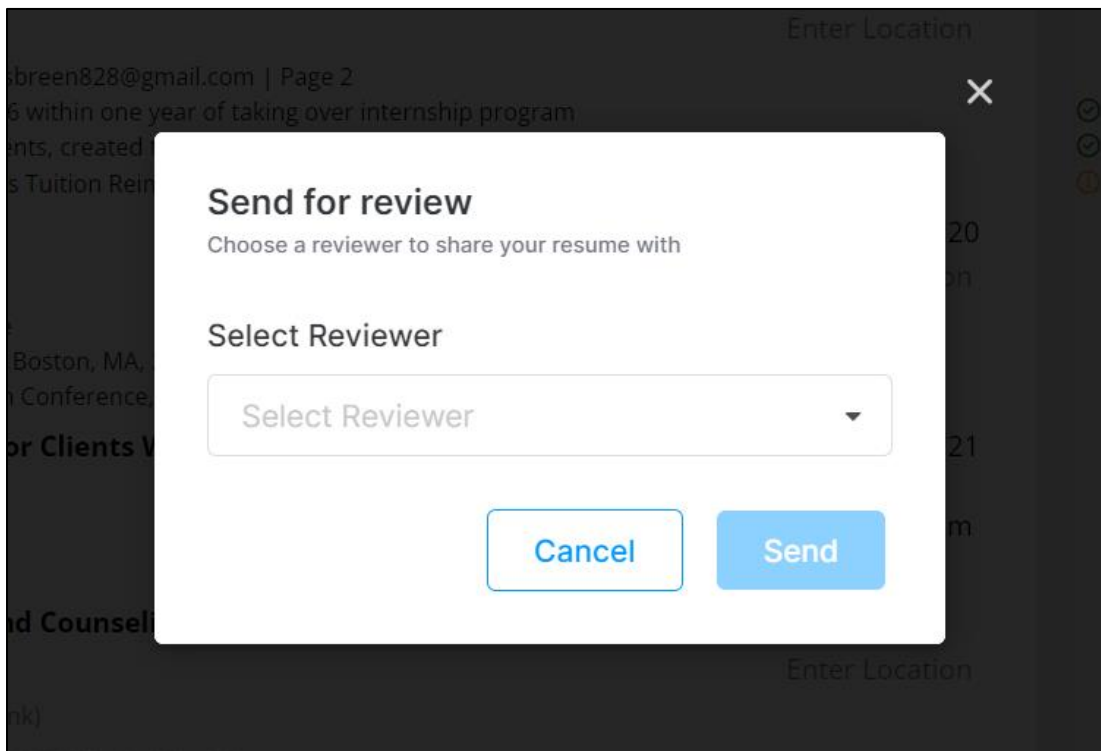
Enter Location

sbreen828@gmail.com | Page 2
6 within one year of taking over internship program
ents, created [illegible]
s Tuition Rei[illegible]

×

Send for review
Choose a reviewer to share your resume with

Select Reviewer

Select Reviewer

Cancel

Send

20
on

Boston, MA, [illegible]
n Conference, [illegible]
or Clients W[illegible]

21

m

nd Counseli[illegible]

Enter Location

nk)